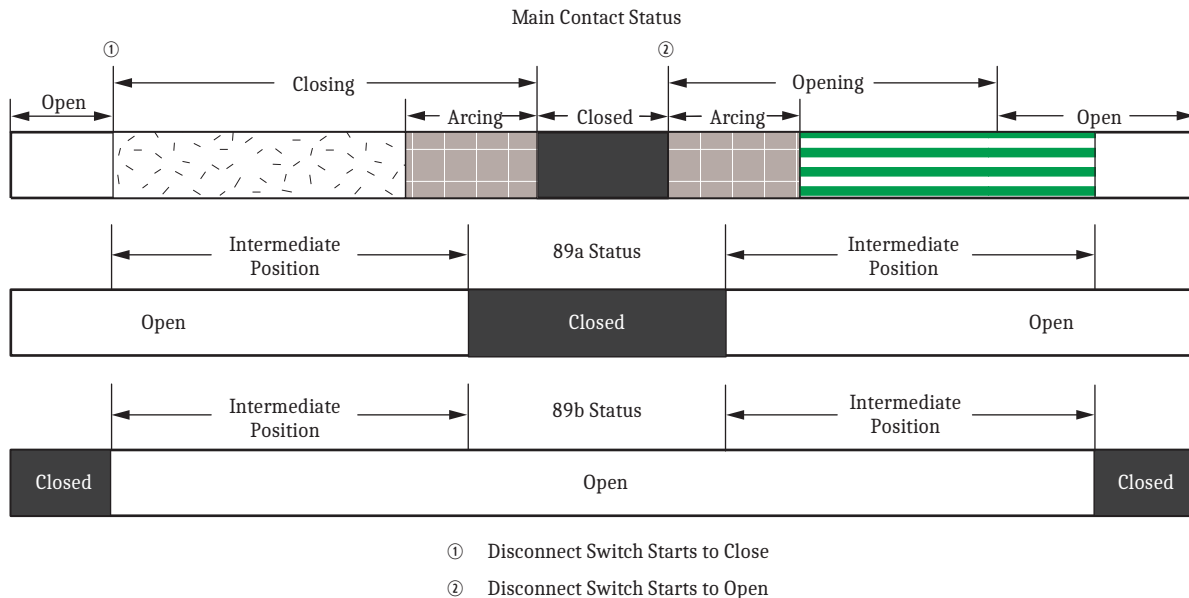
Main Contact Status

①

②

Open

Closing

Arcing

Closed

Arcing

Opening

Open

Intermediate Position

89a Status

Intermediate Position

Open

Closed

Open

Intermediate Position

89b Status

Intermediate Position

Closed

Open

Closed

① Disconnect Switch Starts to Close

② Disconnect Switch Starts to Open